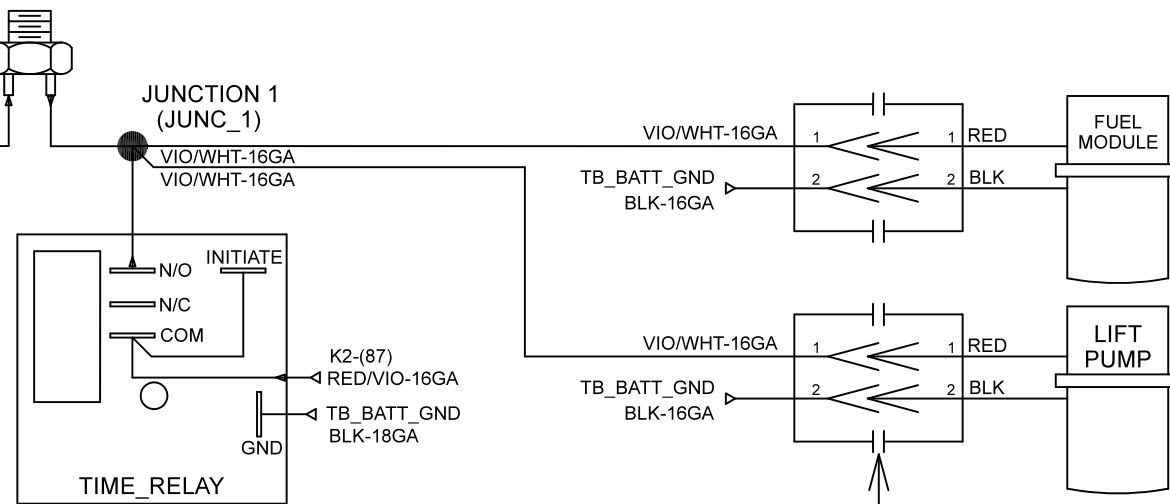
JUNCTION 1
(JUNC_1)

VIO/WHT-16GA
VIO/WHT-16GA

VIO/WHT-16GA
1
1 RED
FUEL MODULE

TB_BATT_GND
BLK-16GA
2
2 BLK

N/O
INITIATE
N/C
COM

K2-(87)
RED/VIO-16GA

TB_BATT_GND
BLK-18GA

GND

TIME_RELAY

VIO/WHT-16GA
1
1 RED
LIFT PUMP

TB_BATT_GND
BLK-16GA
2
2 BLK